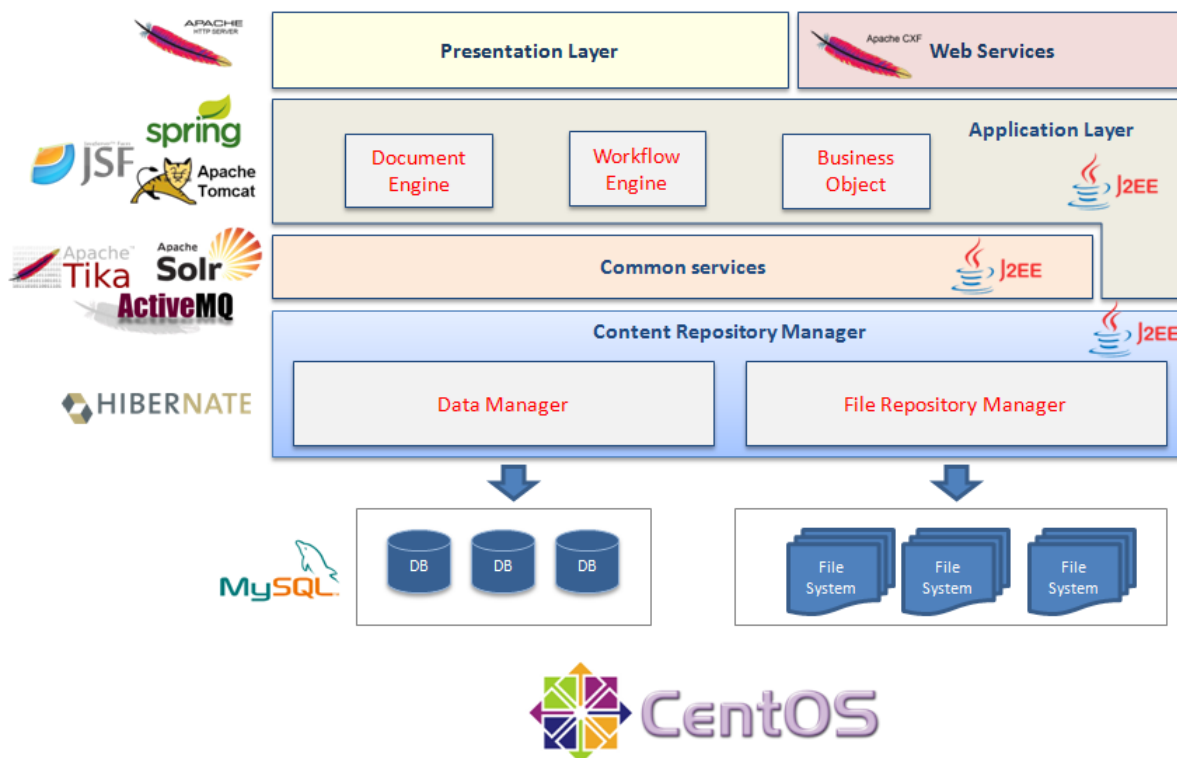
APACHE HTTP SERVER

Presentation Layer

Apache CXF Web Services

spring

JSF

Apache Tomcat

Application Layer

Document Engine

Workflow Engine

Business Object

J2EE

Apache Tika

Apache Solr

ActiveMQ

Common services

J2EE

Content Repository Manager

J2EE

HIBERNATE

Data Manager

File Repository Manager

MySQL

DB

DB

DB

File System

File System

File System

CentOS